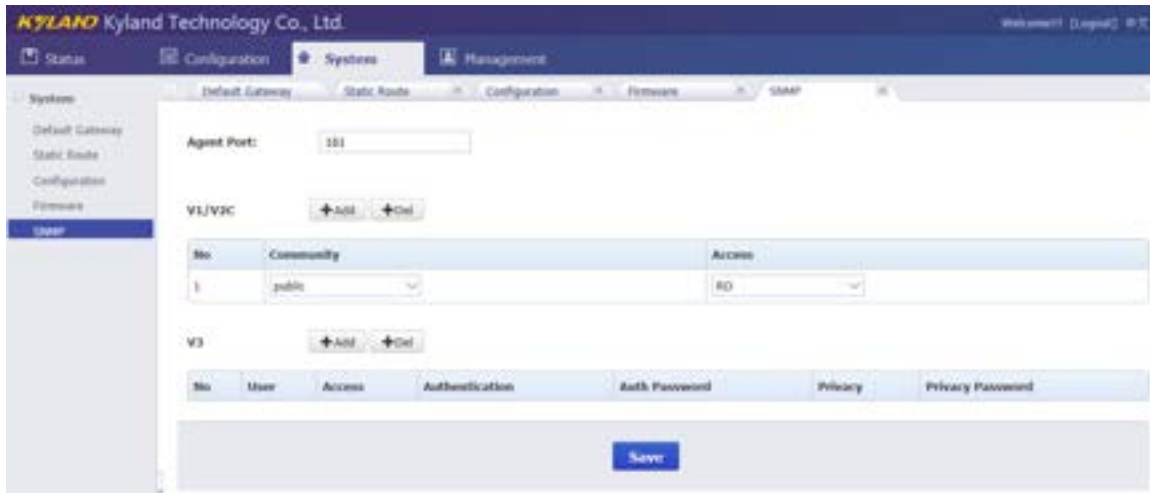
KYLAND Kyland Technology Co., Ltd.

Welcome!! [Logout] 中文

Status Configuration System Management

System
Default Gateway
Static Route
Configuration
Firmware
SNMP

Default Gateway Static Route Configuration Firmware SNMP

Agent Port: 161

V1/V2C +Add +Del

| No | Community | Access |
|---|---|---|
| 1 | public | RO |

V3 +Add +Del

| No | User | Access | Authentication | Auth Password | Privacy | Privacy Password |
|---|---|---|---|---|---|---|

Save